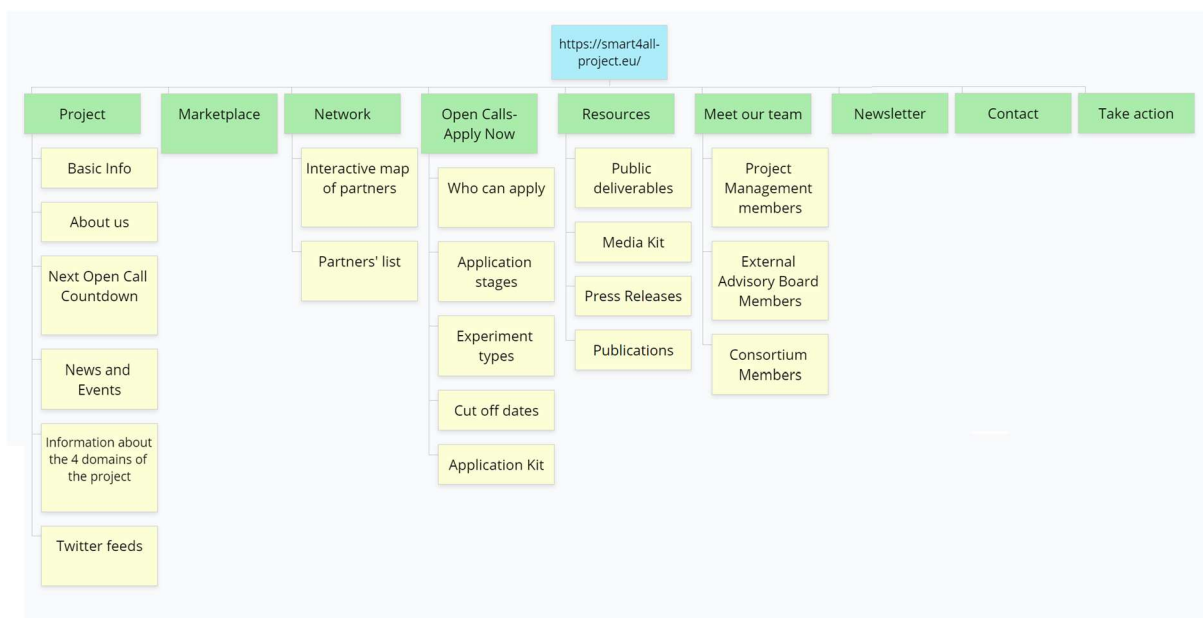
https://smart4all-project.eu/

Project

Basic Info

About us

Next Open Call Countdown

News and Events

Information about the 4 domains of the project

Twitter feeds

Marketplace

Network

Interactive map of partners

Partners' list

Open Calls- Apply Now

Who can apply

Application stages

Experiment types

Cut off dates

Application Kit

Resources

Public deliverables

Media Kit

Press Releases

Publications

Meet our team

Project Management members

External Advisory Board Members

Consortium Members

Newsletter

Contact

Take action